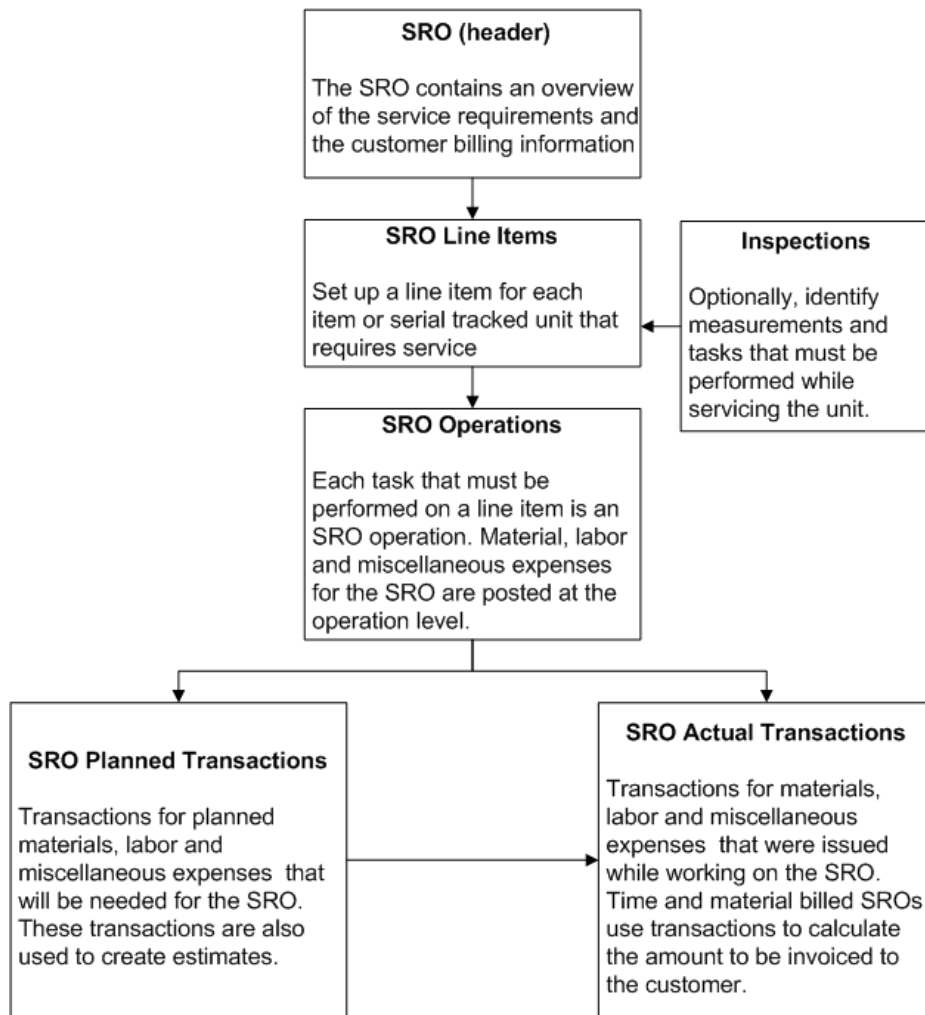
**SRO (header)**

The SRO contains an overview of the service requirements and the customer billing information

**SRO Line Items**

Set up a line item for each item or serial tracked unit that requires service

**Inspections**

Optionally, identify measurements and tasks that must be performed while servicing the unit.

**SRO Operations**

Each task that must be performed on a line item is an SRO operation. Material, labor and miscellaneous expenses for the SRO are posted at the operation level.

**SRO Planned Transactions**

Transactions for planned materials, labor and miscellaneous expenses that will be needed for the SRO. These transactions are also used to create estimates.

**SRO Actual Transactions**

Transactions for materials, labor and miscellaneous expenses that were issued while working on the SRO. Time and material billed SROs use transactions to calculate the amount to be invoiced to the customer.